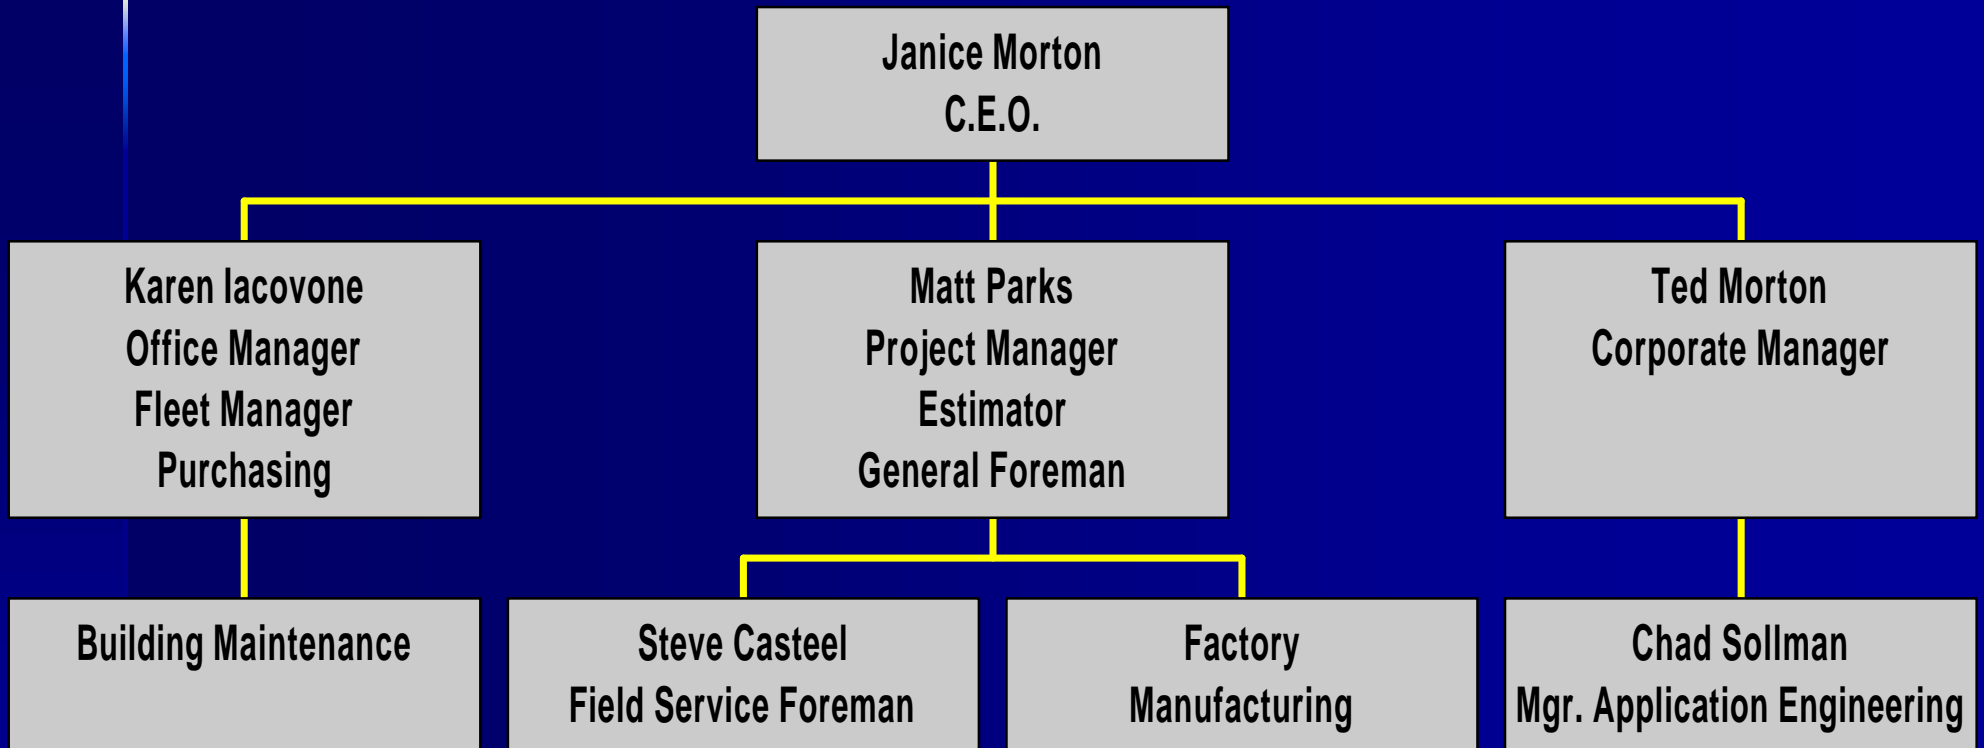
Janice Morton
C.E.O.

Karen Iacovone
Office Manager
Fleet Manager
Purchasing

Matt Parks
Project Manager
Estimator
General Foreman

Ted Morton
Corporate Manager

Building Maintenance

Steve Casteel
Field Service Foreman

Factory
Manufacturing

Chad Sollman
Mgr. Application Engineering